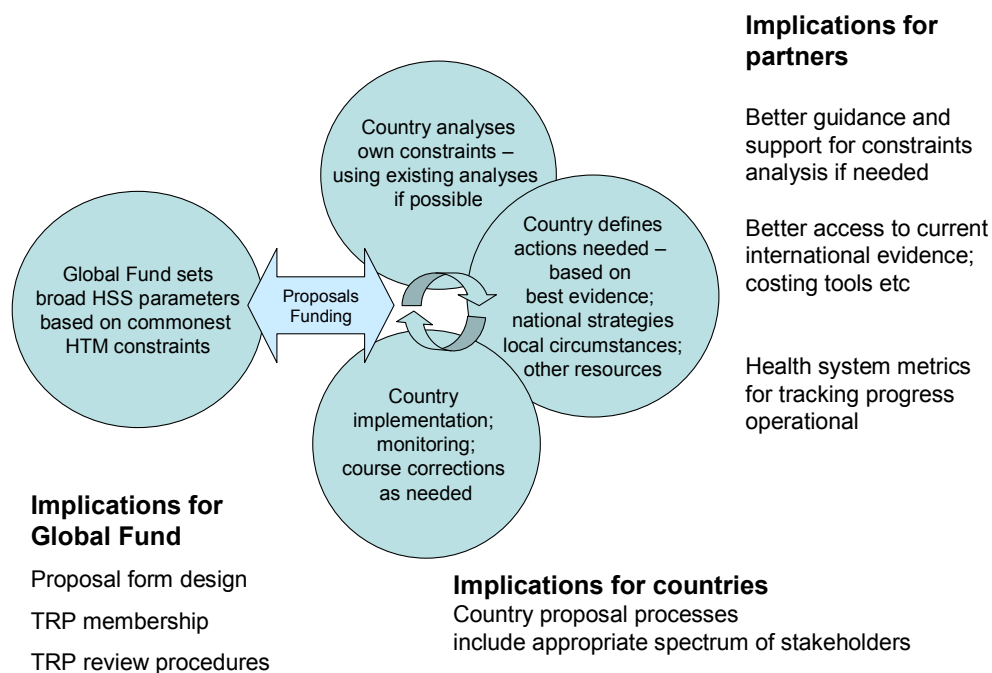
Implications for partners

Better guidance and support for constraints analysis if needed

Better access to current international evidence; costing tools etc

Health system metrics for tracking progress operational

Country analyses own constraints – using existing analyses if possible

Global Fund sets broad HSS parameters based on commonest HTM constraints

Proposals Funding

Country defines actions needed – based on best evidence; national strategies local circumstances; other resources

Country implementation; monitoring; course corrections as needed

Implications for Global Fund

Proposal form design

TRP membership

TRP review procedures

Implications for countries
Country proposal processes include appropriate spectrum of stakeholders